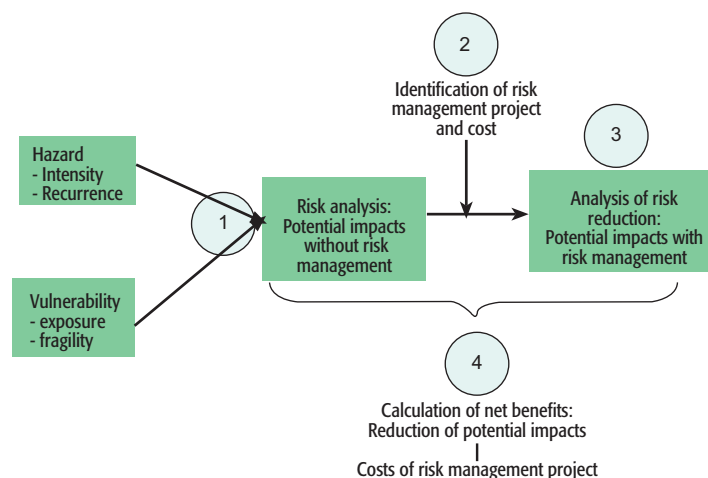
2

Identification of risk management project and cost

3

Hazard
- Intensity
- Recurrence

1

Risk analysis: Potential impacts without risk management

Analysis of risk reduction: Potential impacts with risk management

Vulnerability
- exposure
- fragility

4

Calculation of net benefits: Reduction of potential impacts
–
Costs of risk management project